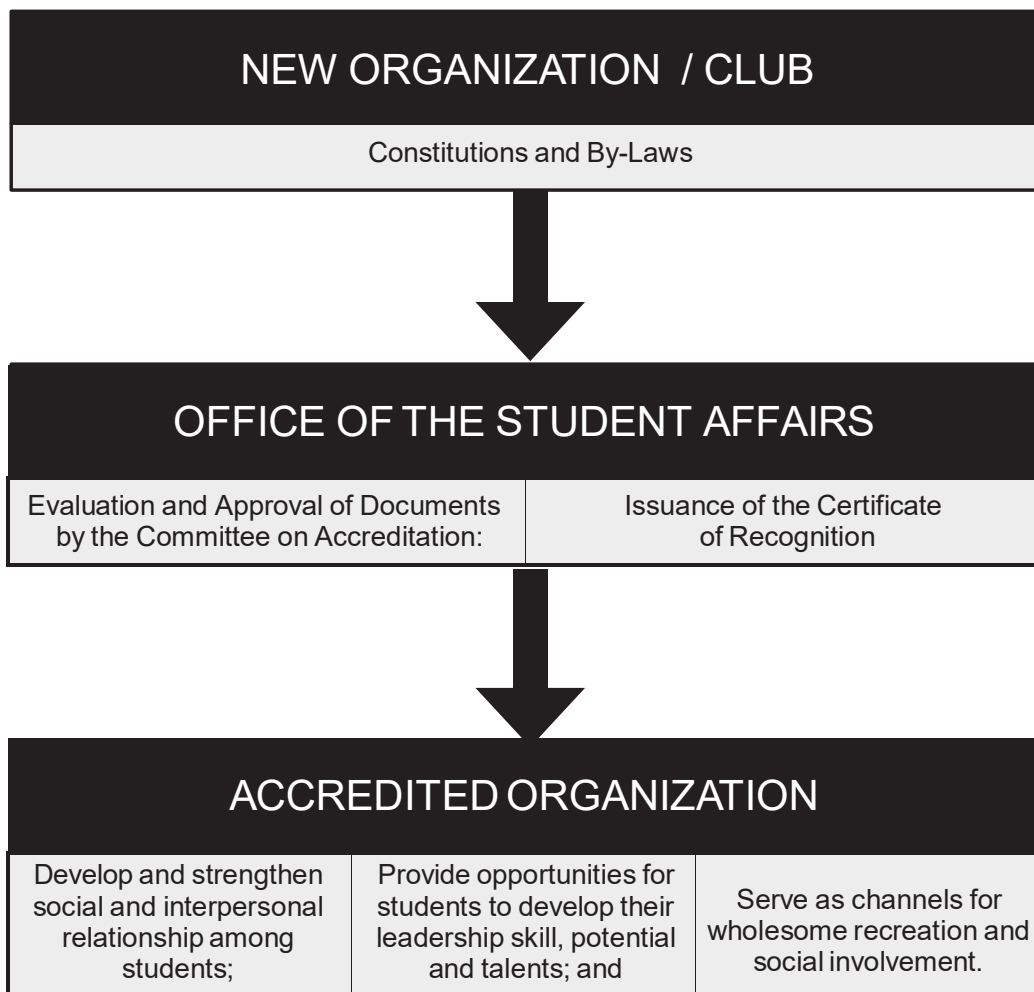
NEW ORGANIZATION / CLUB

Constitutions and By-Laws

OFFICE OF THE STUDENT AFFAIRS

| Evaluation and Approval of Documents by the Committee on Accreditation: | Issuance of the Certificate of Recognition |
|---|---|

ACCREDITED ORGANIZATION

| Develop and strengthen social and interpersonal relationship among students; | Provide opportunities for students to develop their leadership skill, potential and talents; and | Serve as channels for wholesome recreation and social involvement. |
|---|---|---|